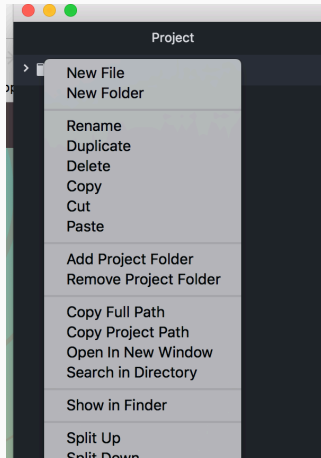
Project

New File
New Folder

Rename
Duplicate
Delete
Copy
Cut
Paste

Add Project Folder
Remove Project Folder

Copy Full Path
Copy Project Path
Open In New Window
Search in Directory

Show in Finder

Split Up
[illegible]